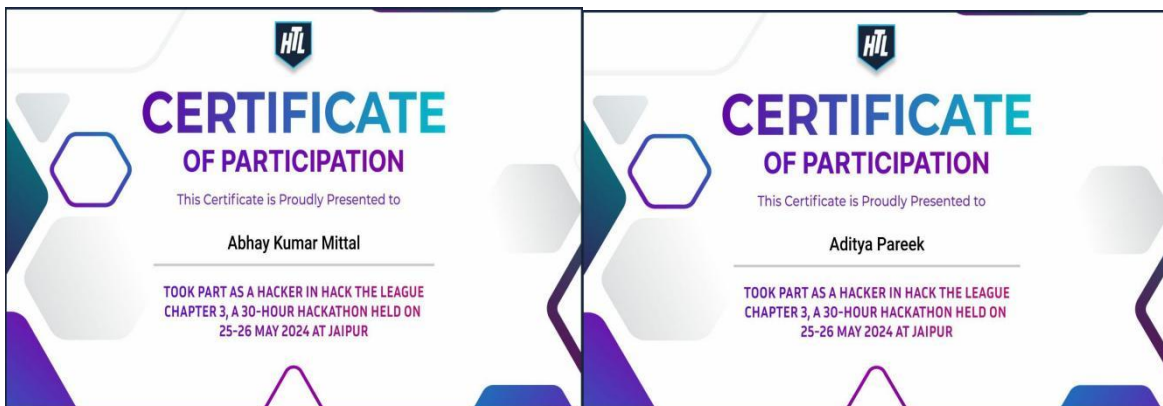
HTL

CERTIFICATE

OF PARTICIPATION

This Certificate is Proudly Presented to

Abhay Kumar Mittal

TOOK PART AS A HACKER IN HACK THE LEAGUE CHAPTER 3, A 30-HOUR HACKATHON HELD ON 25-26 MAY 2024 AT JAIPUR

HTL

CERTIFICATE

OF PARTICIPATION

This Certificate is Proudly Presented to

Aditya Pareek

TOOK PART AS A HACKER IN HACK THE LEAGUE CHAPTER 3, A 30-HOUR HACKATHON HELD ON 25-26 MAY 2024 AT JAIPUR